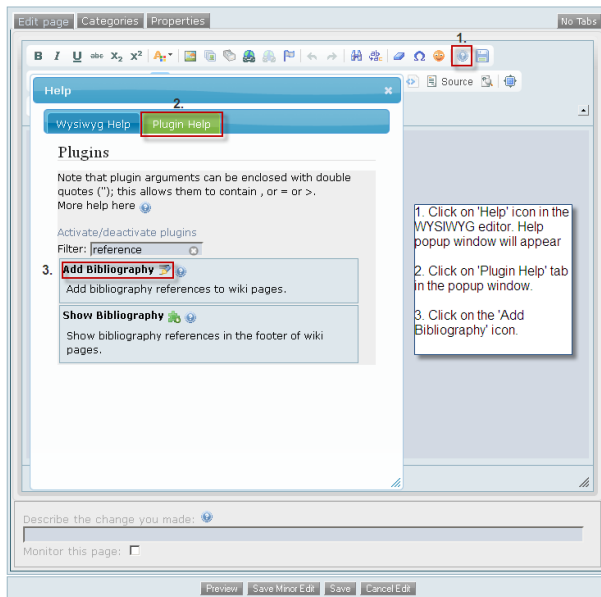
Edit page Categories Properties

No Tabs

1.

B I U abc $X_2$ $X^2$

Source

Help

2.

Wysiwyg Help Plugin Help

Plugins

Note that plugin arguments can be enclosed with double quotes ("); this allows them to contain , or = or >.
More help here

Activate/deactivate plugins
Filter: reference

3. Add Bibliography

Add bibliography references to wiki pages.

Show Bibliography

Show bibliography references in the footer of wiki pages.

1. Click on 'Help' icon in the WYSIWYG editor. Help popup window will appear

2. Click on 'Plugin Help' tab in the popup window.

3. Click on the 'Add Bibliography' icon.

Describe the change you made:

Monitor this page:

Preview Save Minor Edit Save Cancel Edit